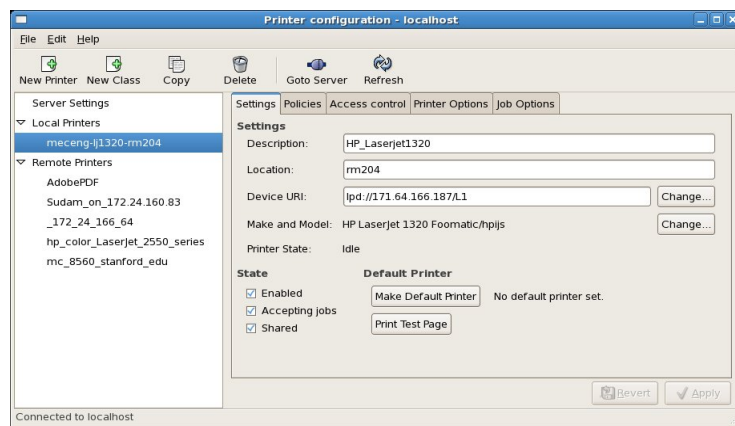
Printer configuration - localhost

File Edit Help

New Printer New Class Copy Delete Goto Server Refresh

Server Settings
Local Printers
meceng-lj1320-rm204
Remote Printers
AdobePDF
Sudam_on_172.24.160.83
_172_24_166_64
hp_color_LaserJet_2550_series
mc_8560_stanford_edu

Settings Policies Access control Printer Options Job Options

Settings
Description: HP_Laserjet1320
Location: rm204
Device URI: lpd://171.64.166.187/L1 Change...
Make and Model: HP LaserJet 1320 Foomatic/hpijs Change...
Printer State: Idle

State
Enabled
Accepting jobs
Shared

Default Printer
Make Default Printer No default printer set.
Print Test Page

Revert Apply

Connected to localhost